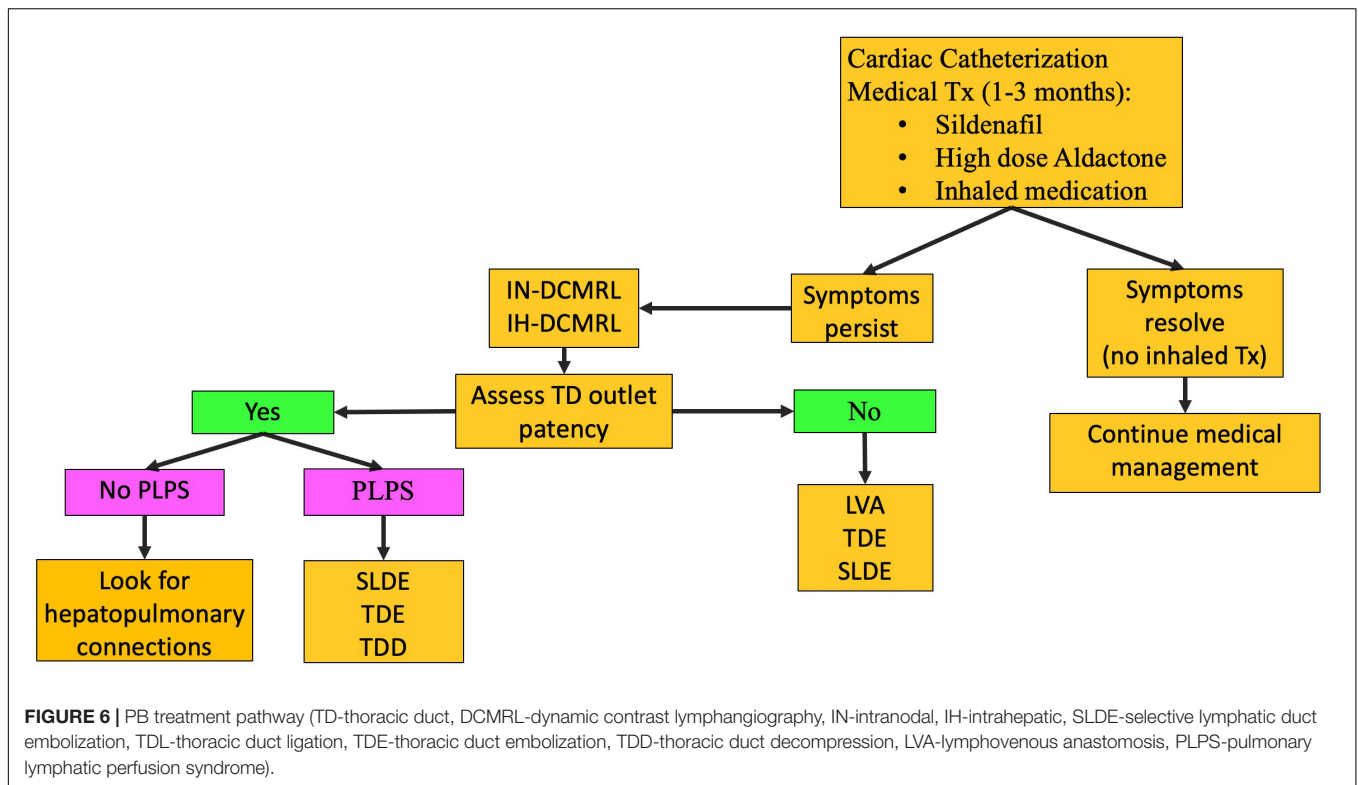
Cardiac Catheterization
Medical Tx (1-3 months):
• Sildenafil
• High dose Aldactone
• Inhaled medication

IN-DCMRL
IH-DCMRL

Symptoms persist

Symptoms resolve (no inhaled Tx)

Assess TD outlet patency

Yes

No

Continue medical management

No PLPS

PLPS

LVA
TDE
SLDE

Look for hepatopulmonary connections

SLDE
TDE
TDD

**FIGURE 6 |** PB treatment pathway (TD-thoracic duct, DCMRL-dynamic contrast lymphangiography, IN-intranodal, IH-intrahepatic, SLDE-selective lymphatic duct embolization, TDL-thoracic duct ligation, TDE-thoracic duct embolization, TDD-thoracic duct decompression, LVA-lymphovenous anastomosis, PLPS-pulmonary lymphatic perfusion syndrome).